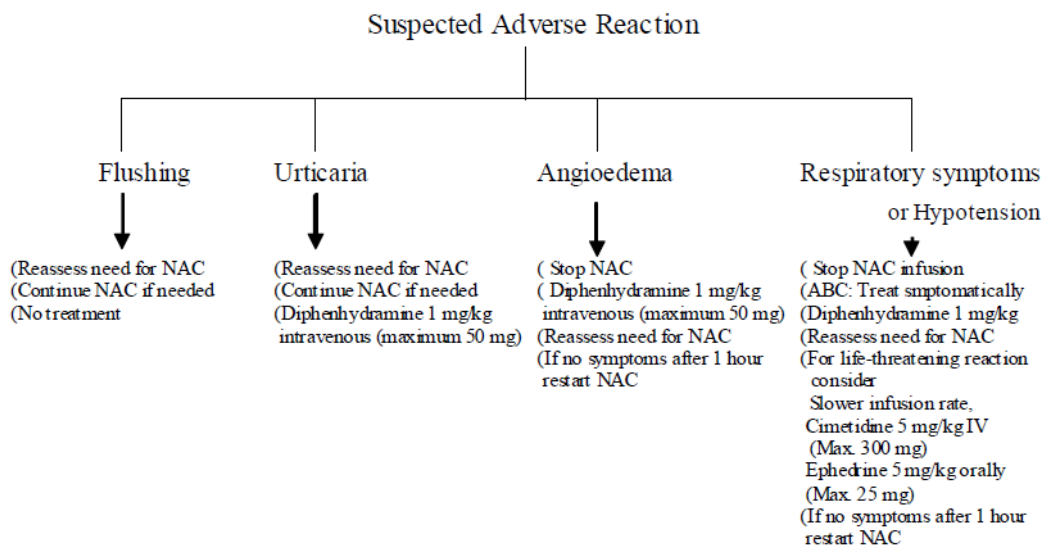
Suspected Adverse Reaction

Flushing

(Reassess need for NAC
(Continue NAC if needed
(No treatment

Urticaria

(Reassess need for NAC
(Continue NAC if needed
(Diphenhydramine 1 mg/kg intravenous (maximum 50 mg)

Angioedema

( Stop NAC
( Diphenhydramine 1 mg/kg intravenous (maximum 50 mg)
(Reassess need for NAC
(If no symptoms after 1 hour restart NAC

Respiratory symptoms or Hypotension

( Stop NAC infusion
(ABC: Treat smptomatically
(Diphenhydramine 1 mg/kg
(Reassess need for NAC
(For life-threatening reaction consider
Slower infusion rate,
Cimetidine 5 mg/kg IV
(Max. 300 mg)
Ephedrine 5 mg/kg orally
(Max. 25 mg)
(If no symptoms after 1 hour restart NAC